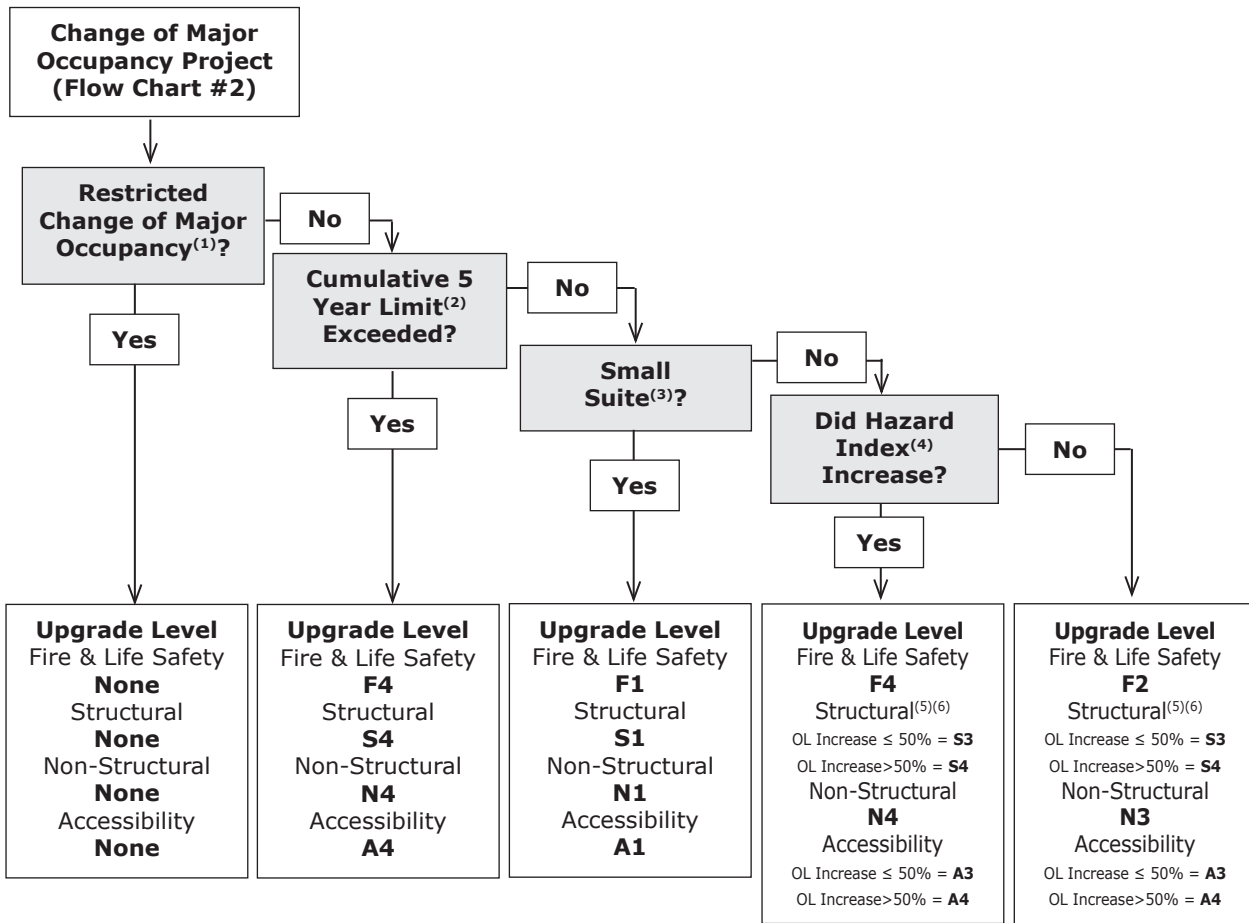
Change of Major Occupancy Project (Flow Chart #2)

Restricted Change of Major Occupancy$^{(1)}$?

No

Yes

Cumulative 5 Year Limit$^{(2)}$ Exceeded?

No

Yes

Small Suite$^{(3)}$?

No

Yes

Did Hazard Index$^{(4)}$ Increase?

No

Yes

Upgrade Level
Fire & Life Safety
None
Structural
None
Non-Structural
None
Accessibility
None

Upgrade Level
Fire & Life Safety
F4
Structural
S4
Non-Structural
N4
Accessibility
A4

Upgrade Level
Fire & Life Safety
F1
Structural
S1
Non-Structural
N1
Accessibility
A1

Upgrade Level
Fire & Life Safety
F4
Structural$^{(5)(6)}$
OL Increase ≤ 50% = S3
OL Increase>50% = S4
Non-Structural
N4
Accessibility
OL Increase ≤ 50% = A3
OL Increase>50% = A4

Upgrade Level
Fire & Life Safety
F2
Structural$^{(5)(6)}$
OL Increase ≤ 50% = S3
OL Increase>50% = S4
Non-Structural
N3
Accessibility
OL Increase ≤ 50% = A3
OL Increase>50% = A4